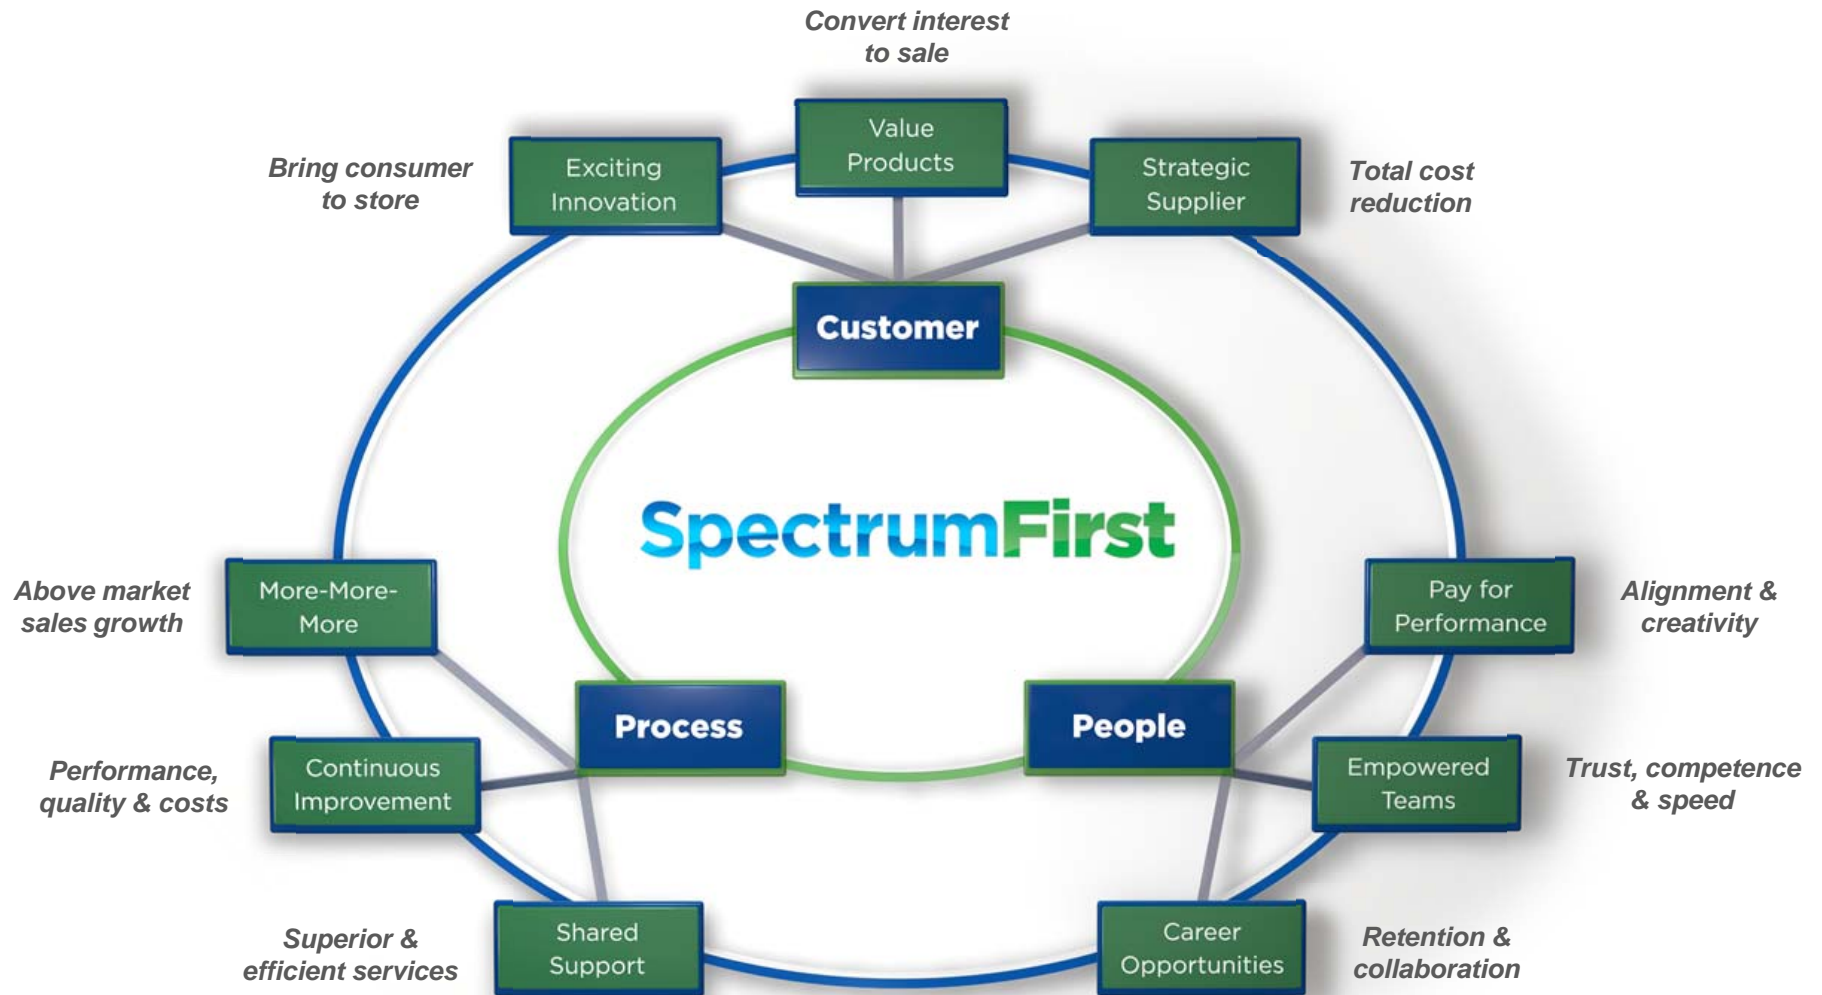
Convert interest to sale

Value Products

Bring consumer to store

Exciting Innovation

Strategic Supplier

Total cost reduction

Customer

SpectrumFirst

Above market sales growth

More-More-More

Pay for Performance

Alignment & creativity

Process

People

Performance, quality & costs

Continuous Improvement

Empowered Teams

Trust, competence & speed

Superior & efficient services

Shared Support

Career Opportunities

Retention & collaboration